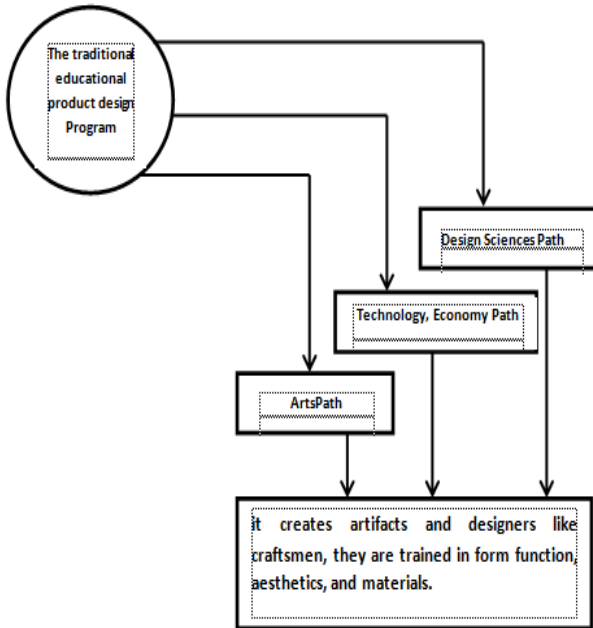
The traditional educational product design Program

Design Sciences Path

Technology, Economy Path

ArtsPath

it creates artifacts and designers like craftsmen, they are trained in form function, aesthetics, and materials.